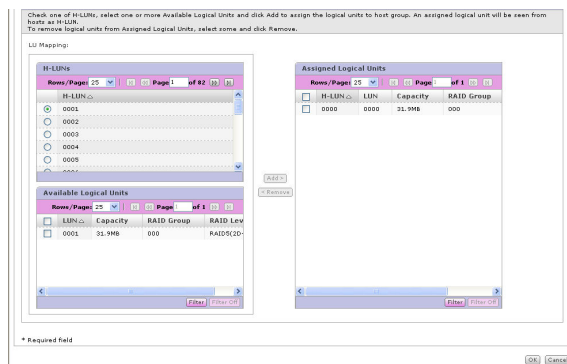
Check one of H-LUNs, select one or more Available Logical Units and click Add to assign the logical units to host group. An assigned logical unit will be seen from hosts as H-LUN.
To remove logical units from Assigned Logical Units, select some and click Remove.

LU Mapping:

H-LUNs

Rows/Page: 25 Page 1 of 82

| | H-LUN △ |
|---|---|
| ⦿ | 0001 |
| ○ | 0002 |
| ○ | 0003 |
| ○ | 0004 |
| ○ | 0005 |
| ○ | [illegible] |

Available Logical Units

Rows/Page: 25 Page 1 of 1

| | LUN △ | Capacity | RAID Group | RAID Lev |
|---|---|---|---|---|
| ☐ | 0001 | 31.9MB | 000 | RAID5(2D- |

Filter Filter Off

Add >
< Remove

Assigned Logical Units

Rows/Page: 25 Page 1 of 1

| | H-LUN △ | LUN | Capacity | RAID Group |
|---|---|---|---|---|
| ☐ | 0000 | 0000 | 31.9MB | 000 |

Filter Filter Off

* Required field

OK Cance